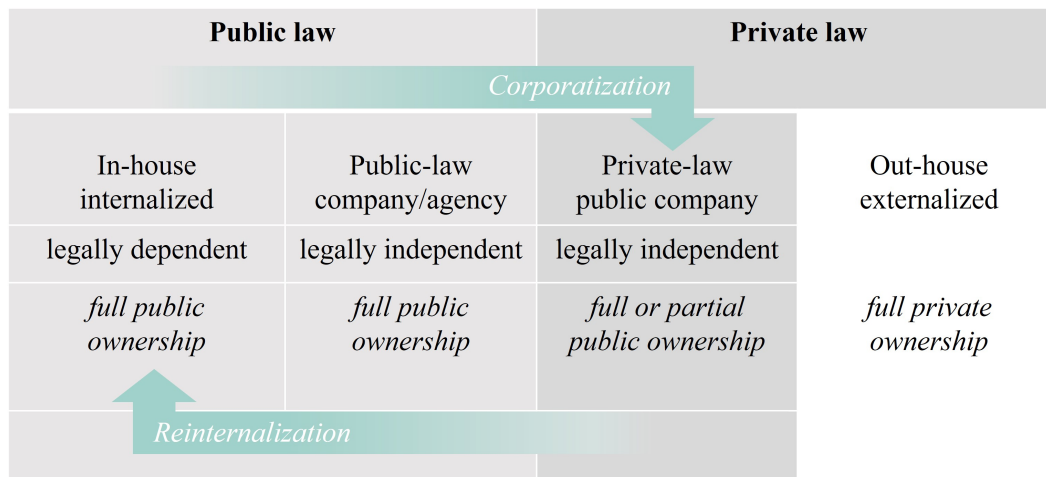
| Public law | | Private law | |
|---|---|---|---|
| In-house internalized | Public-law company/agency | Private-law public company | Out-house externalized |
| legally dependent | legally independent | legally independent | |
| *full public ownership* | *full public ownership* | *full or partial public ownership* | *full private ownership* |

*Corporatization*

*Reinternalization*